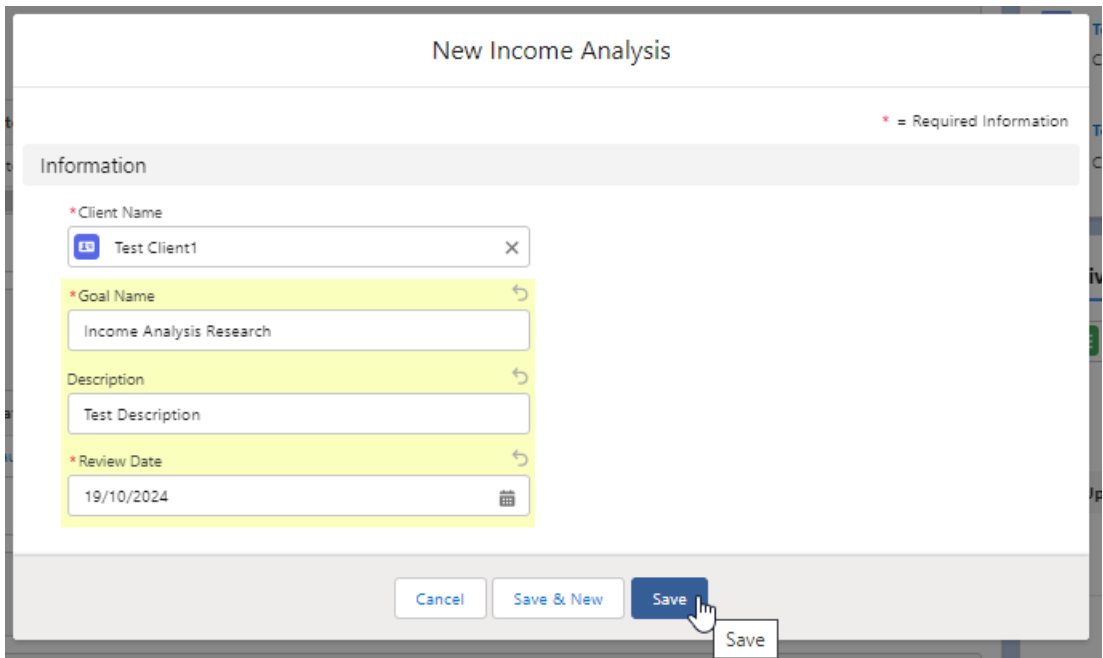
New Income Analysis

* = Required Information

Information

*Client Name

Test Client1

*Goal Name

Income Analysis Research

Description

Test Description

*Review Date

19/10/2024

Cancel

Save & New

Save

Save